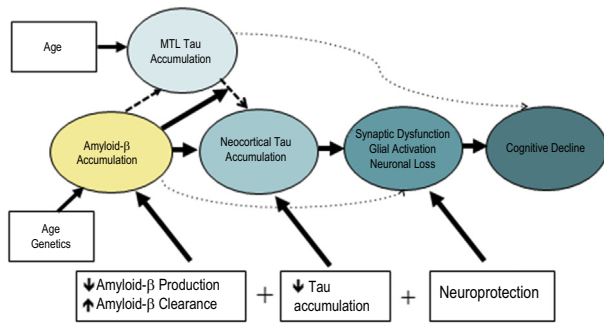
Age

MTL Tau Accumulation

Amyloid-β Accumulation

Neocortical Tau Accumulation

Synaptic Dysfunction Glial Activation Neuronal Loss

Cognitive Decline

Age Genetics

↓Amyloid-β Production
↑Amyloid-β Clearance

+

↓ Tau accumulation

+

Neuroprotection